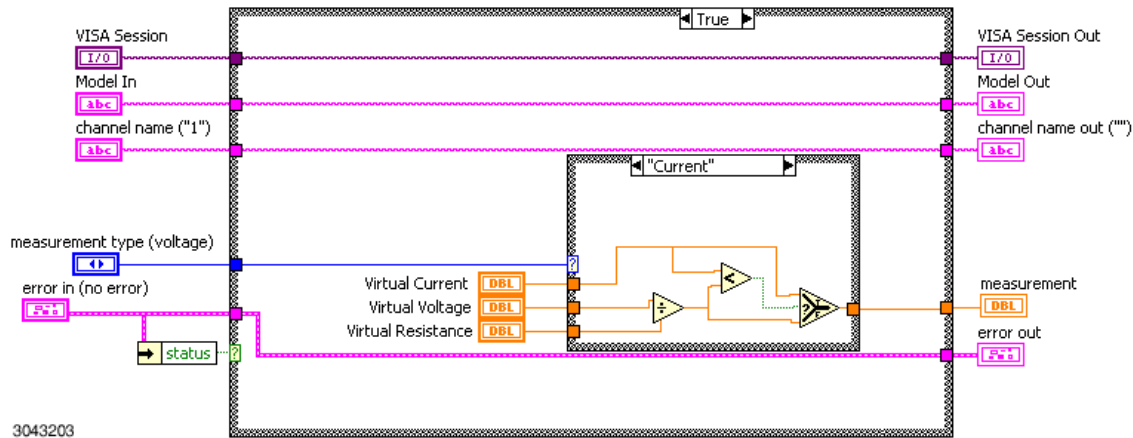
True

VISA Session
I/0
Model In
abc
channel name ("1")
abc

VISA Session Out
I/0
Model Out
abc
channel name out ("")
abc

"Current"

measurement type (voltage)
error in (no error)

Virtual Current DBL
Virtual Voltage DBL
Virtual Resistance DBL

status

measurement
DBL
error out

3043203